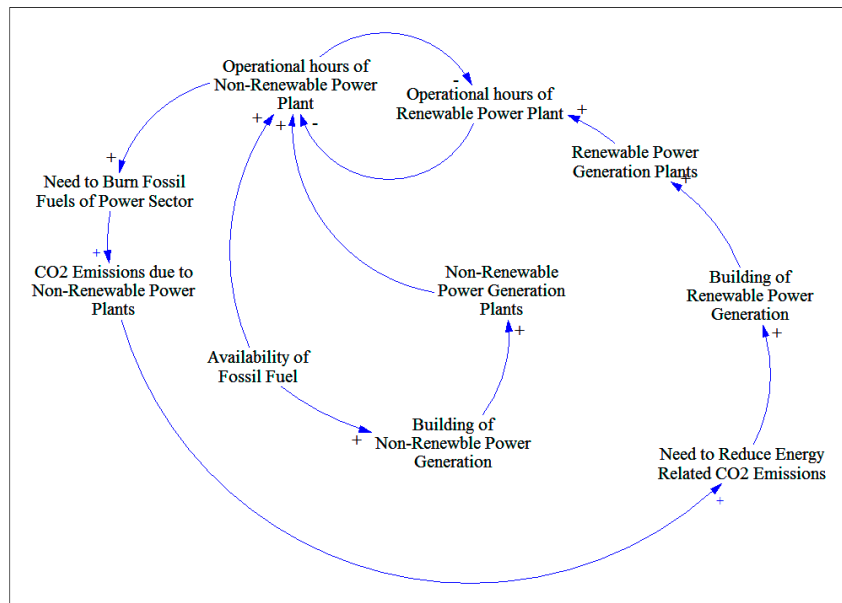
Operational hours of Non-Renewable Power Plant

-

Operational hours of Renewable Power Plant

+

+ + -

+

Need to Burn Fossil Fuels of Power Sector

Renewable Power Generation Plants

+

+

CO2 Emissions due to Non-Renewable Power Plants

Non-Renewable Power Generation Plants

+

Building of Renewable Power Generation

+

Availability of Fossil Fuel

Building of Non-Renewble Power Generation

+

Need to Reduce Energy Related CO2 Emissions

+